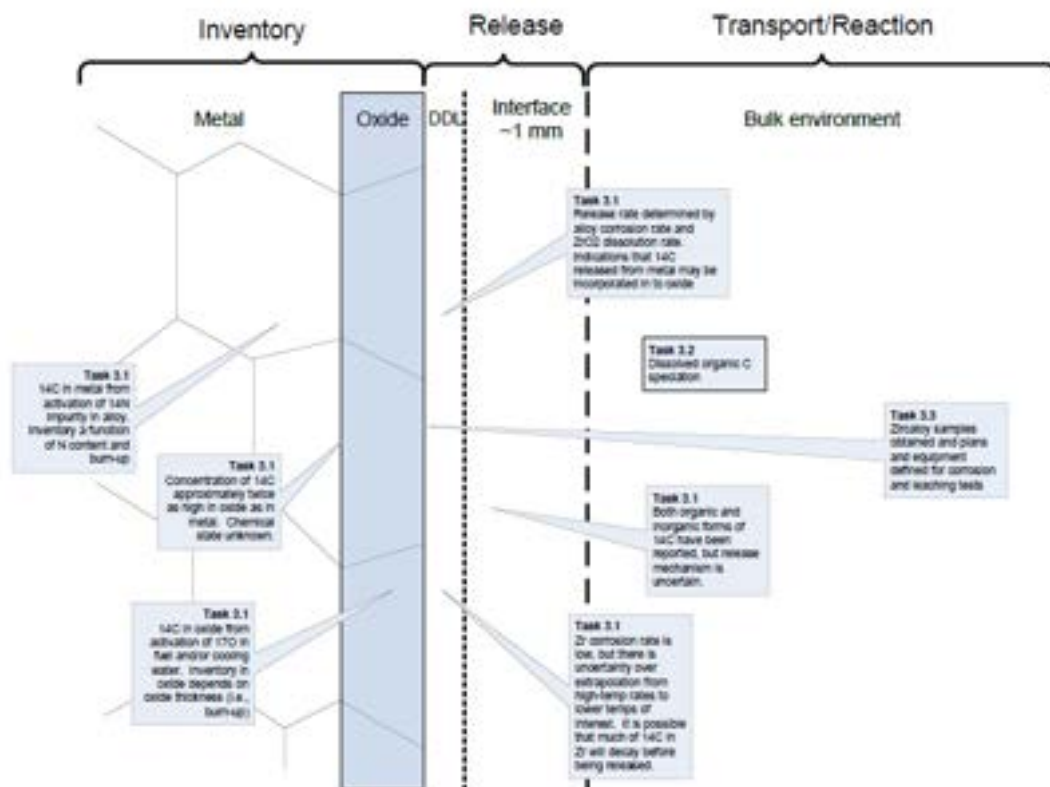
Inventory

Release

Transport/Reaction

Metal

Oxide

DDL

Interface ~1 mm

Bulk environment

Task 3.1
Release rate determined by alloy corrosion rate and ZrO2 dissolution rate. Indications that 14C released from metal may be incorporated in to oxide

Task 3.2
Dissolved organic C speciation

Task 3.1
14C in metal from activation of 14N impurity in alloy. Inventory a function of N content and burn-up

Task 3.3
Zircaloy samples obtained and plans and equipment defined for corrosion and leaching tests

Task 3.1
Concentration of 14C approximately twice as high in oxide as in metal. Chemical state unknown.

Task 3.1
Both organic and inorganic forms of 14C have been reported, but release mechanism is uncertain.

Task 3.1
14C in oxide from activation of 17O in fuel and/or cooling water. Inventory in oxide depends on oxide thickness (i.e., burn-up)

Task 3.1
Zr corrosion rate is low, but there is uncertainty over extrapolation from high-temp rates to lower temps of interest. It is possible that much of 14C in Zr will decay before being released.